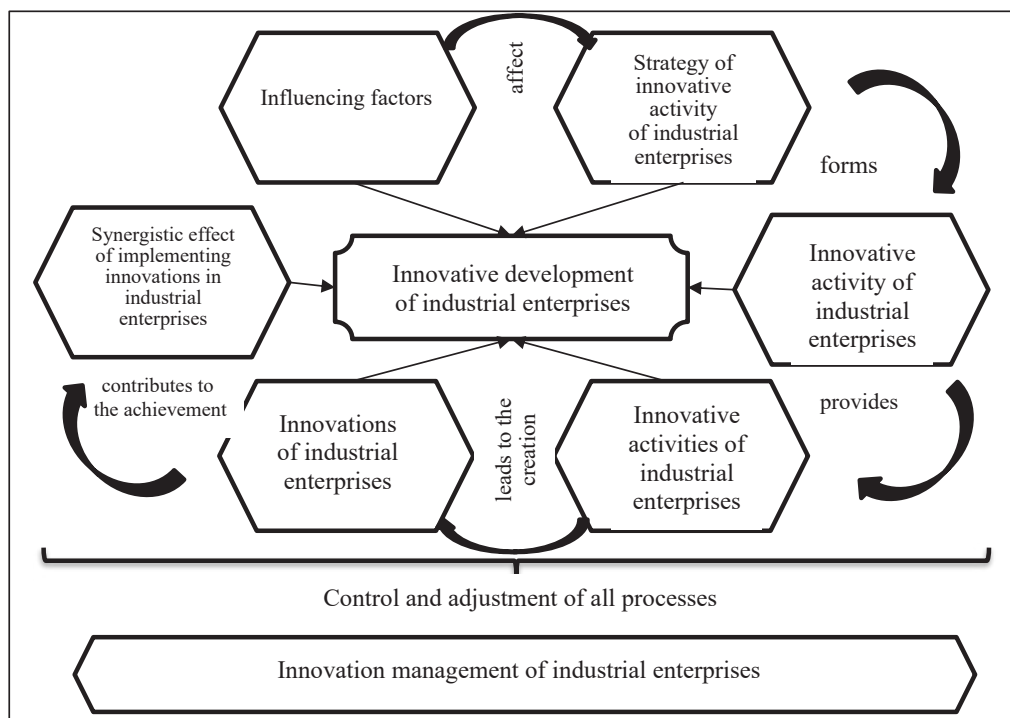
Influencing factors

affect

Strategy of innovative activity of industrial enterprises

forms

Synergistic effect of implementing innovations in industrial enterprises

Innovative development of industrial enterprises

Innovative activity of industrial enterprises

contributes to the achievement

Innovations of industrial enterprises

leads to the creation

Innovative activities of industrial enterprises

provides

Control and adjustment of all processes

Innovation management of industrial enterprises